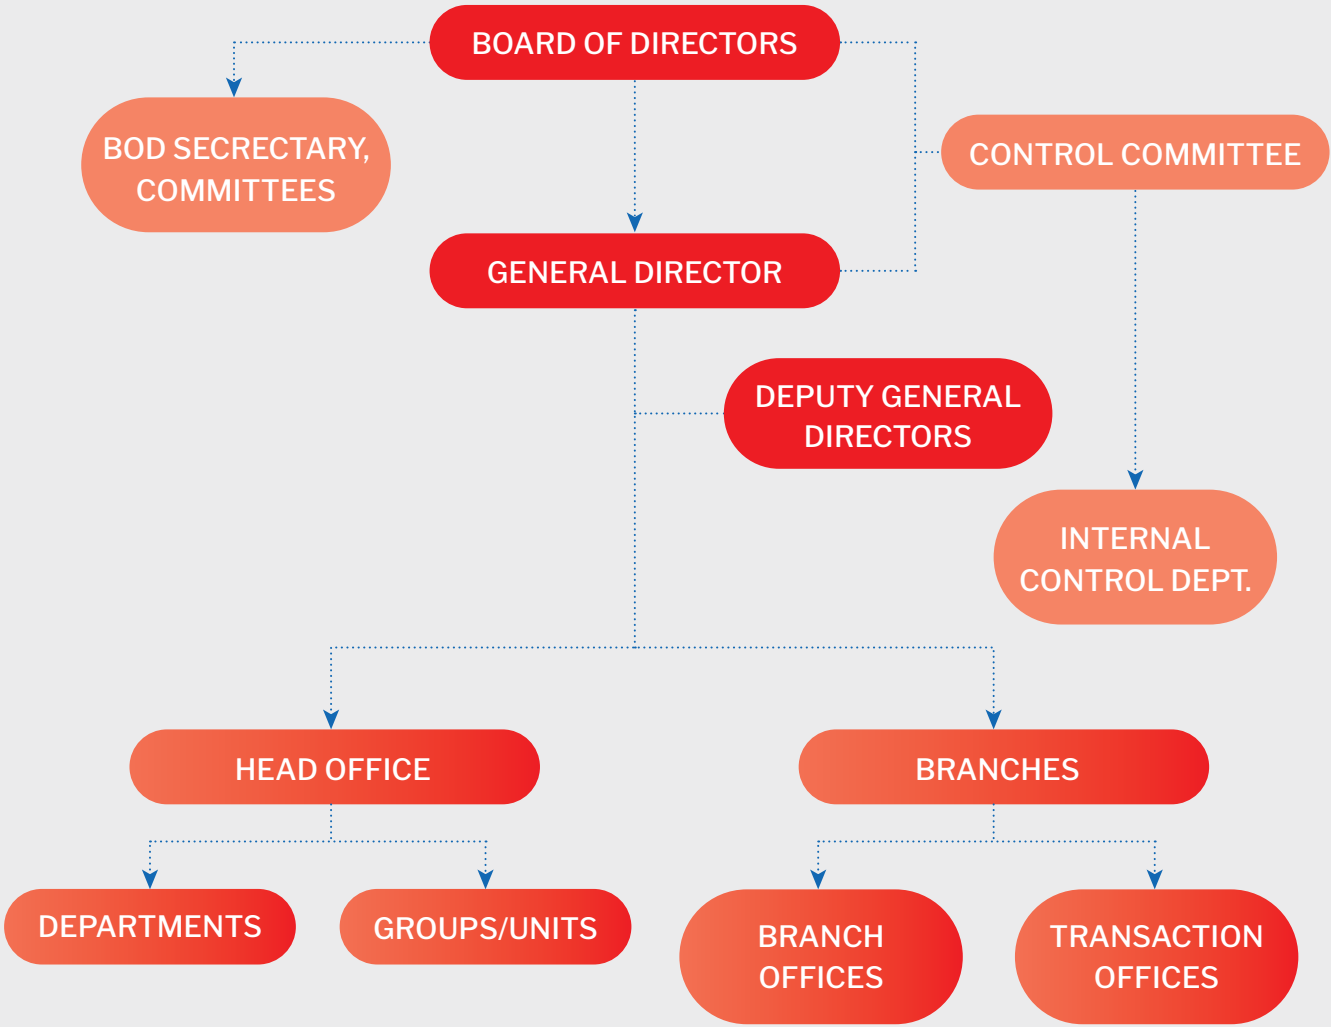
BOARD OF DIRECTORS

BOD SECRECTARY, COMMITTEES

CONTROL COMMITTEE

GENERAL DIRECTOR

DEPUTY GENERAL DIRECTORS

INTERNAL CONTROL DEPT.

HEAD OFFICE

BRANCHES

DEPARTMENTS

GROUPS/UNITS

BRANCH OFFICES

TRANSACTION OFFICES